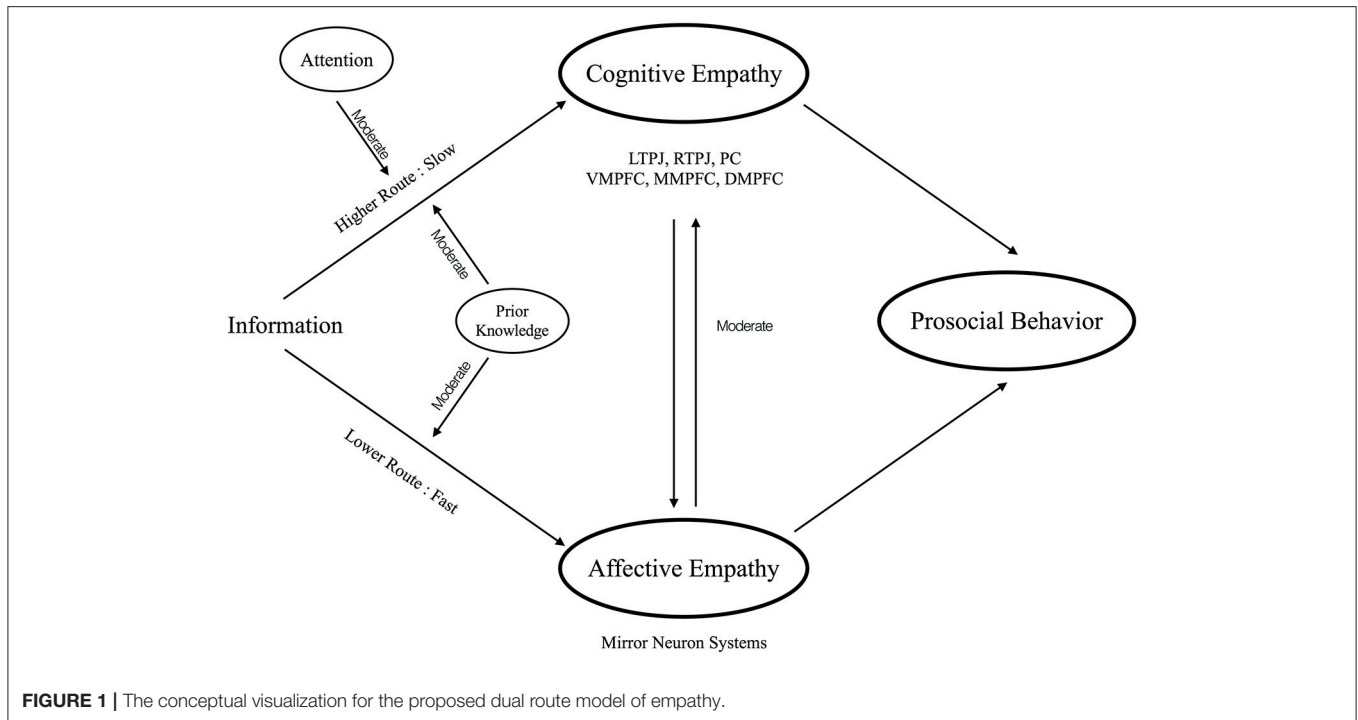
Attention

Moderate

Higher Route : Slow

Moderate

Cognitive Empathy

LTPJ, RTPJ, PC
VMPFC, MMPFC, DMPFC

Information

Prior Knowledge

Moderate

Moderate

Prosocial Behavior

Lower Route : Fast

Affective Empathy

Mirror Neuron Systems

**FIGURE 1 |** The conceptual visualization for the proposed dual route model of empathy.